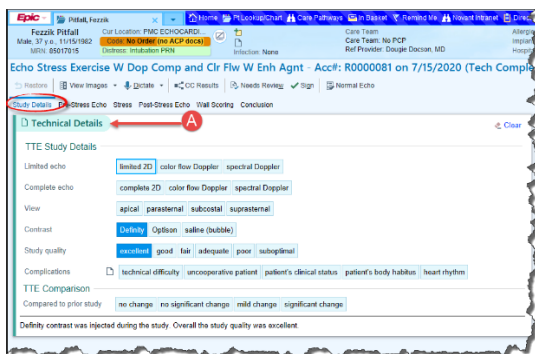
Epic Pitfall, Fezzik Home Pt Lookup/Chart Care Pathways In Basket Remind Me Novant Intranet Direc

Fezzik Pitfall
Male, 37 y.o., 11/15/1982
MRN: 85017015
Cur Location: PMC ECHOCARDI...
Code: No Order (no ACP docs)
Distress: Intubation PRN
Infection: None
Care Team
Care Team: No PCP
Ref Provider: Dougie Docson, MD
Allergi
Hospit

Echo Stress Exercise W Dop Comp and Clr Flw W Enh Agnt - Acc#: R0000081 on 7/15/2020 (Tech Comple

Restore View Images Dictate CC Results Needs Review Sign Normal Echo

Study Details Pre-Stress Echo Stress Post-Stress Echo Wall Scoring Conclusion

Technical Details

A

Clear

TTE Study Details

Limited echo limited 2D color flow Doppler spectral Doppler

Complete echo complete 2D color flow Doppler spectral Doppler

View apical parasternal subcostal suprasternal

Contrast Definity Optison saline (bubble)

Study quality excellent good fair adequate poor suboptimal

Complications technical difficulty uncooperative patient patient's clinical status patient's body habitus heart rhythm

TTE Comparison

Compared to prior study no change no significant change mild change significant change

Definity contrast was injected during the study. Overall the study quality was excellent.